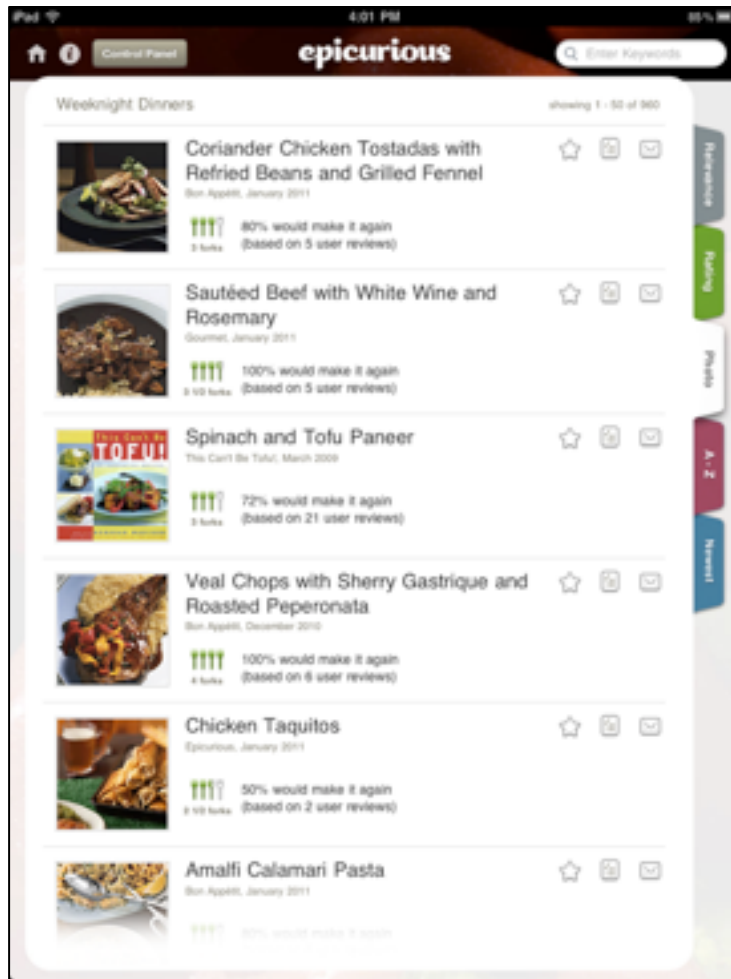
iPad
4:01 PM
85%

Control Panel
epicurious
Enter Keywords

Weeknight Dinners
showing 1 - 50 of 960

Relevance
Rating
Photo
A - Z
Newest

Coriander Chicken Tostadas with Refried Beans and Grilled Fennel
Bon Appétit, January 2011
3 forks
80% would make it again (based on 5 user reviews)

Sautéed Beef with White Wine and Rosemary
Gourmet, January 2011
3 1/2 forks
100% would make it again (based on 5 user reviews)

Spinach and Tofu Paneer
This Can't Be Tofu!, March 2009
3 forks
72% would make it again (based on 21 user reviews)

Veal Chops with Sherry Gastrique and Roasted Peperonata
Bon Appétit, December 2010
4 forks
100% would make it again (based on 6 user reviews)

Chicken Taquitos
Epicurious, January 2011
2 1/2 forks
50% would make it again (based on 2 user reviews)

Amalfi Calamari Pasta
Bon Appétit, January 2011
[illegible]